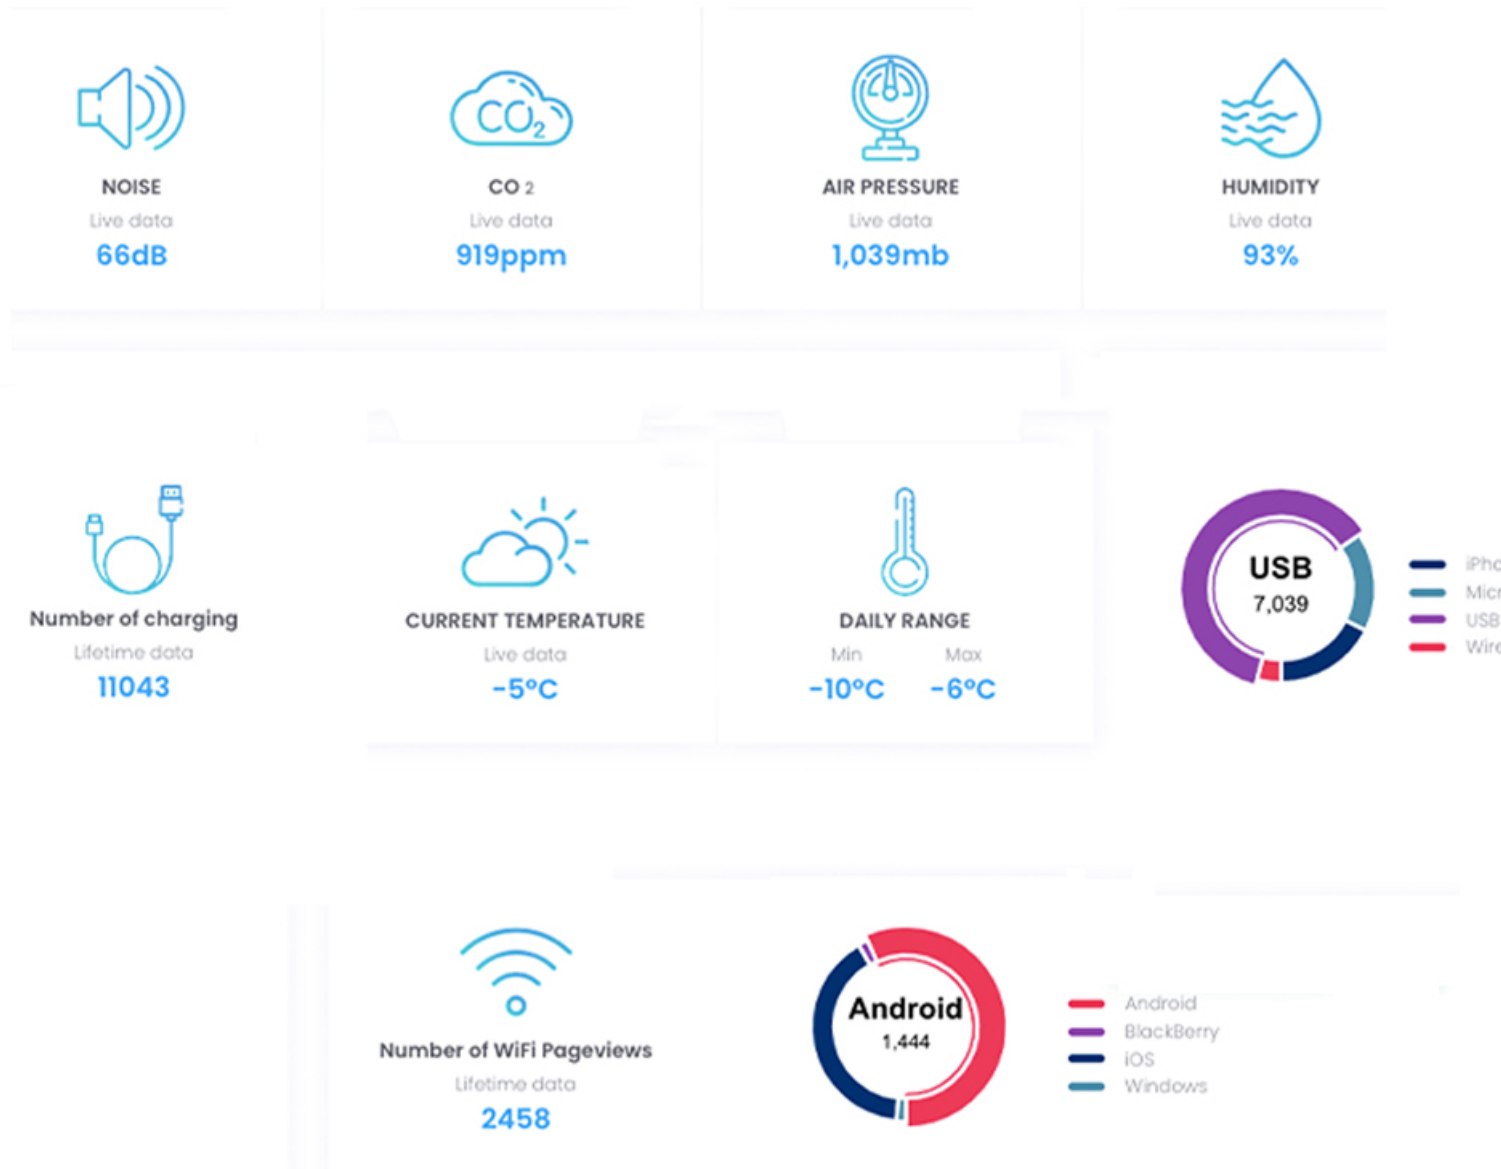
$CO_2$

NOISE
Live data
66dB

CO 2
Live data
919ppm

AIR PRESSURE
Live data
1,039mb

HUMIDITY
Live data
93%

Number of charging
Lifetime data
11043

CURRENT TEMPERATURE
Live data
-5°C

DAILY RANGE
Min
-10°C
Max
-6°C

USB
7,039

iPho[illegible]
Micr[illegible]
USB
Wire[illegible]

Number of WiFi Pageviews
Lifetime data
2458

Android
1,444

Android
BlackBerry
iOS
Windows